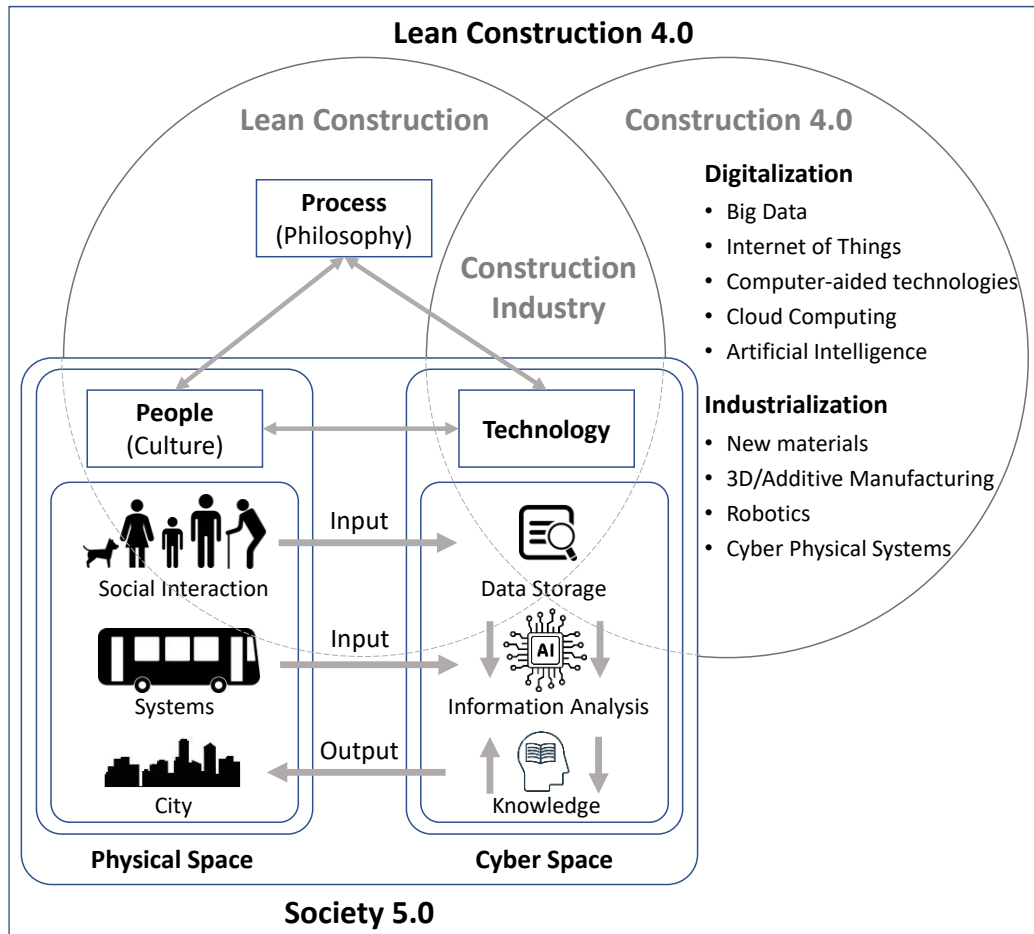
Lean Construction 4.0

Lean Construction

Construction 4.0

Digitalization
- Big Data
- Internet of Things
- Computer-aided technologies
- Cloud Computing
- Artificial Intelligence

Industrialization
- New materials
- 3D/Additive Manufacturing
- Robotics
- Cyber Physical Systems

Process
(Philosophy)

Construction Industry

People
(Culture)

Technology

Input

Social Interaction

Data Storage

Input

AI

Systems

Information Analysis

Output

City

Knowledge

Physical Space

Cyber Space

Society 5.0